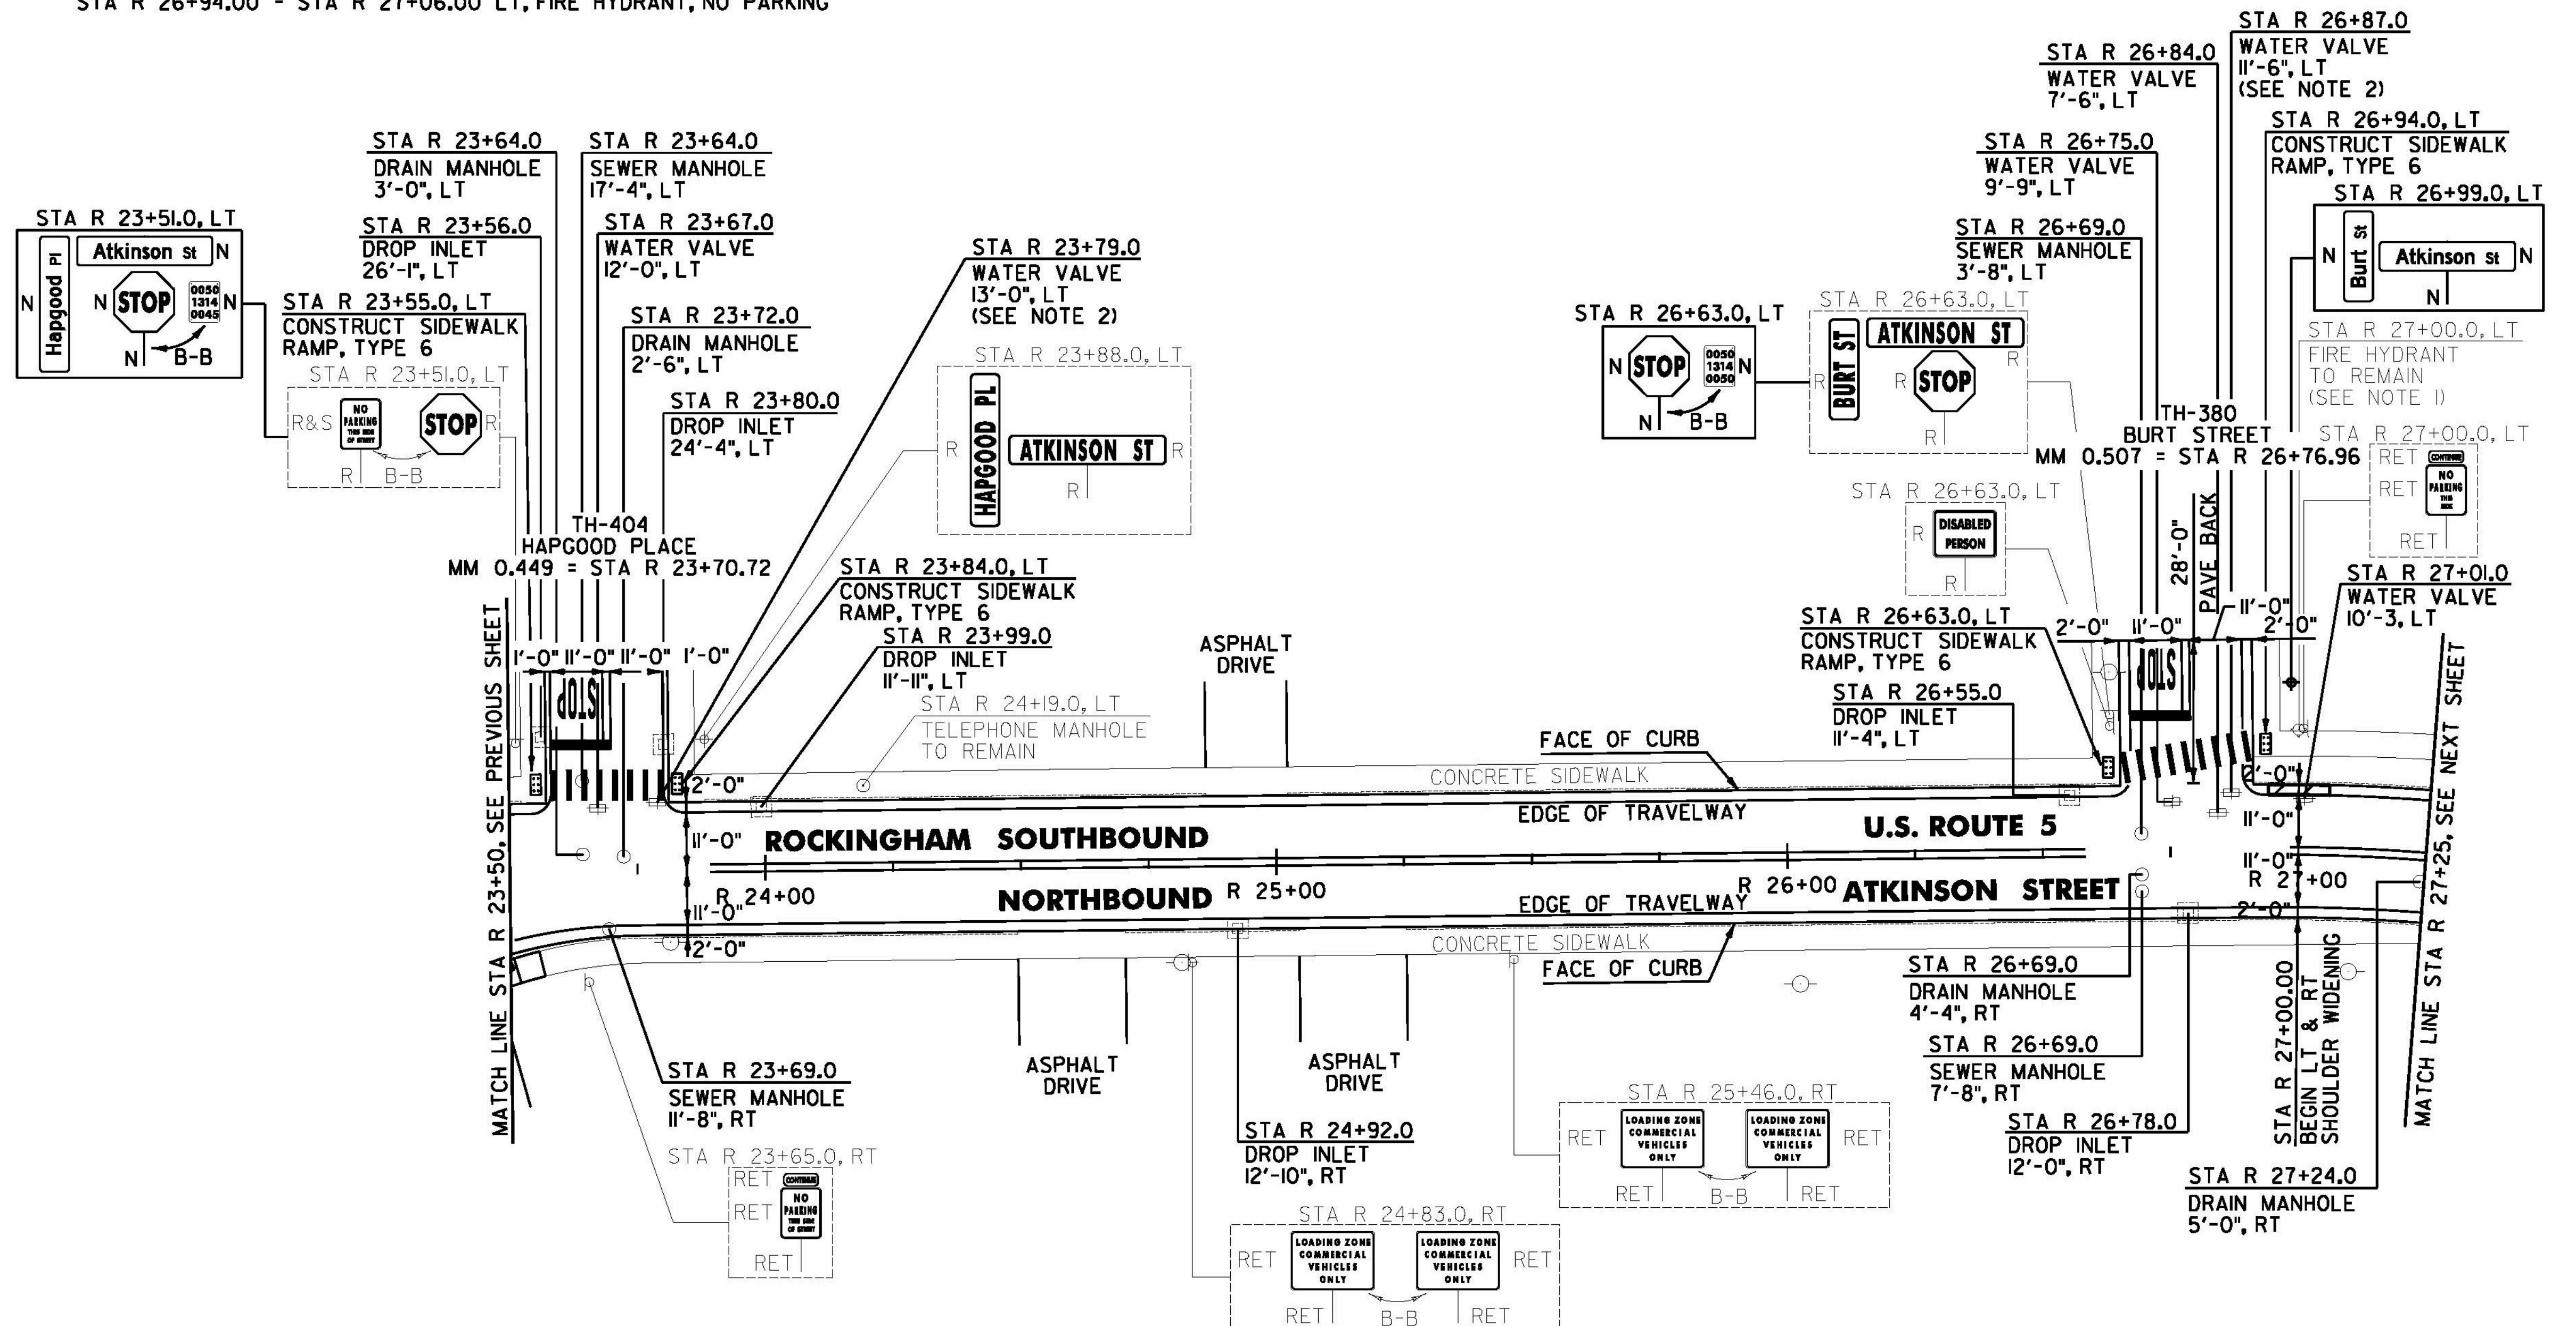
STA R 26+94.00 - STA R 27+06.00 LT, FIRE HYDRANT, NO PARKING

STA R 23+51.0, LT
Hapgood Pl N
Atkinson St N
N STOP 0050 1314 0045 N
N B-B

STA R 23+64.0
DRAIN MANHOLE
3'-0", LT

STA R 23+64.0
SEWER MANHOLE
17'-4", LT

STA R 23+56.0
DROP INLET
26'-1", LT

STA R 23+67.0
WATER VALVE
12'-0", LT

STA R 23+55.0, LT
CONSTRUCT SIDEWALK
RAMP, TYPE 6

STA R 23+51.0, LT
R&S NO PARKING STOP R
R B-B

STA R 23+72.0
DRAIN MANHOLE
2'-6", LT

STA R 23+80.0
DROP INLET
24'-4", LT

STA R 23+79.0
WATER VALVE
13'-0", LT
(SEE NOTE 2)

STA R 23+88.0, LT
R HAPGOOD PL ATKINSON ST R
R

TH-404
HAPGOOD PLACE
MM 0.449 = STA R 23+70.72

STA R 23+84.0, LT
CONSTRUCT SIDEWALK
RAMP, TYPE 6

STA R 23+99.0
DROP INLET
11'-11", LT

STA R 24+19.0, LT
TELEPHONE MANHOLE
TO REMAIN

ASPHALT
DRIVE

1'-0" 11'-0" 11'-0" 1'-0"
STOP
2'-0"
11'-0"
11'-0"
2'-0"

ROCKINGHAM SOUTHBOUND
NORTHBOUND
R 24+00
R 25+00
R 26+00
U.S. ROUTE 5
ATKINSON STREET
R 27+00

MATCH LINE STA R 23+50, SEE PREVIOUS SHEET
MATCH LINE STA R 27+25, SEE NEXT SHEET

FACE OF CURB
CONCRETE SIDEWALK
EDGE OF TRAVELWAY
EDGE OF TRAVELWAY
CONCRETE SIDEWALK
FACE OF CURB

STA R 26+84.0
WATER VALVE
7'-6", LT

STA R 26+87.0
WATER VALVE
11'-6", LT
(SEE NOTE 2)

STA R 26+75.0
WATER VALVE
9'-9", LT

STA R 26+94.0, LT
CONSTRUCT SIDEWALK
RAMP, TYPE 6

STA R 26+99.0, LT
N Burt St Atkinson St N
N

STA R 26+69.0
SEWER MANHOLE
3'-8", LT

STA R 26+63.0, LT
N STOP 0050 1314 0050 N
N B-B

STA R 26+63.0, LT
R BURT ST ATKINSON ST R
R STOP
R

STA R 27+00.0, LT
FIRE HYDRANT
TO REMAIN
(SEE NOTE 1)

TH-380
BURT STREET
MM 0.507 = STA R 26+76.96

STA R 27+00.0, LT
RET CONTINUE
RET NO PARKING
RET

STA R 26+63.0, LT
R DISABLED PERSON
R

28'-0"
PAVE BACK
2'-0" 11'-0" 11'-0" 2'-0"
STOP

STA R 27+01.0
WATER VALVE
10'-3, LT

STA R 26+63.0, LT
CONSTRUCT SIDEWALK
RAMP, TYPE 6

STA R 26+55.0
DROP INLET
11'-4", LT

2'-0"
11'-0"
11'-0"
2'-0"

STA R 23+69.0
SEWER MANHOLE
11'-8", RT

STA R 23+65.0, RT
RET CONTINUE
RET NO PARKING
RET

ASPHALT
DRIVE

ASPHALT
DRIVE

STA R 24+92.0
DROP INLET
12'-10", RT

STA R 24+83.0, RT
RET LOADING ZONE COMMERCIAL VEHICLES ONLY LOADING ZONE COMMERCIAL VEHICLES ONLY RET
RET B-B RET

STA R 25+46.0, RT
RET LOADING ZONE COMMERCIAL VEHICLES ONLY LOADING ZONE COMMERCIAL VEHICLES ONLY RET
RET B-B RET

STA R 26+69.0
DRAIN MANHOLE
4'-4", RT

STA R 26+69.0
SEWER MANHOLE
7'-8", RT

STA R 26+78.0
DROP INLET
12'-0", RT

STA R 27+00.00
BEGIN LT & RT
SHOULDER WIDENING

STA R 27+24.0
DRAIN MANHOLE
5'-0", RT